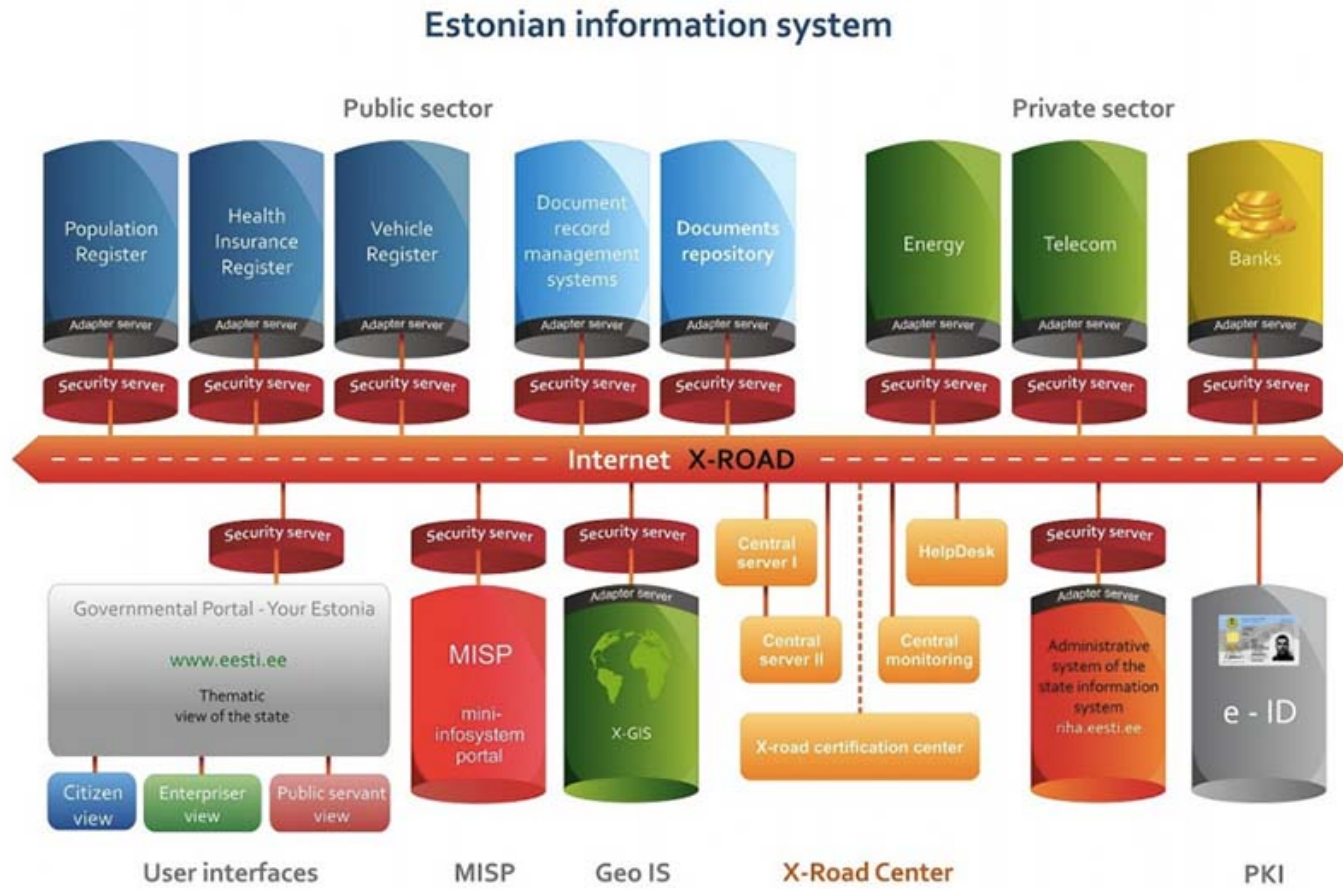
Estonian information system

Public sector

Private sector

Population Register

Adapter server

Security server

Health Insurance Register

Adapter server

Security server

Vehicle Register

Adapter server

Security server

Document record management systems

Adapter server

Security server

Documents repository

Adapter server

Security server

Energy

Adapter server

Security server

Telecom

Adapter server

Security server

Banks

Adapter server

Security server

Internet X-ROAD

Security server

Governmental Portal - Your Estonia

www.eesti.ee

Thematic view of the state

Citizen view

Enterpriser view

Public servant view

Security server

MISP

mini-infosystem portal

Security server

Adapter server

X-GIS

Central server I

Central server II

HelpDesk

Central monitoring

X-road certification center

Security server

Adapter server

Administrative system of the state information system riha.eesti.ee

e - ID

User interfaces

MISP

Geo IS

X-Road Center

PKI